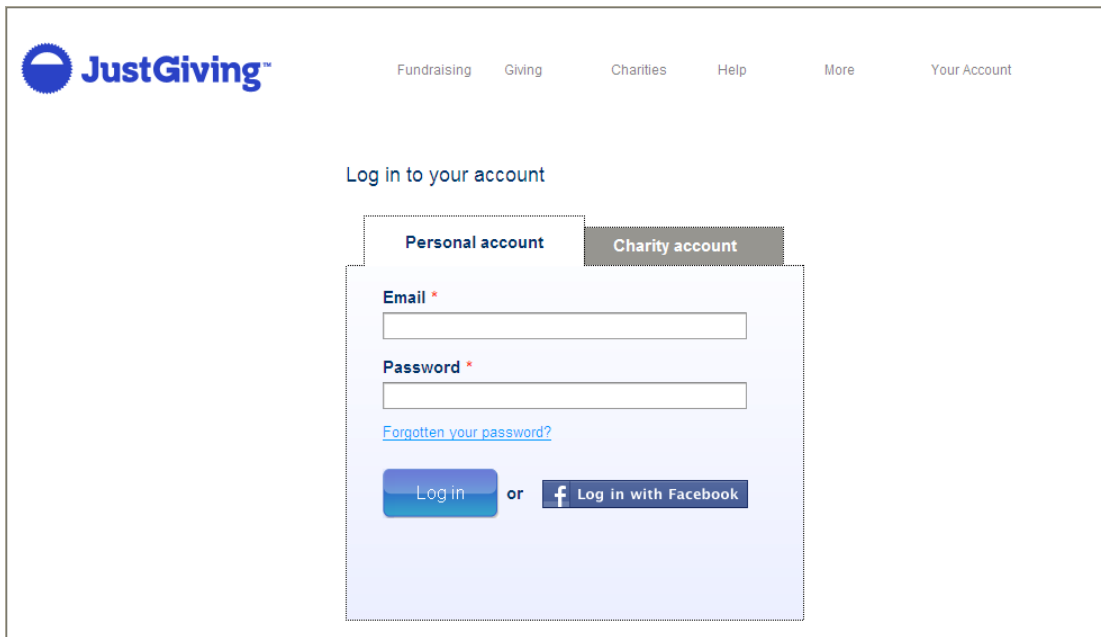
JustGiving™

Fundraising Giving Charities Help More Your Account

Log in to your account

Personal account
Charity account

Email *

Password *

Forgotten your password?

Log in
or
f Log in with Facebook